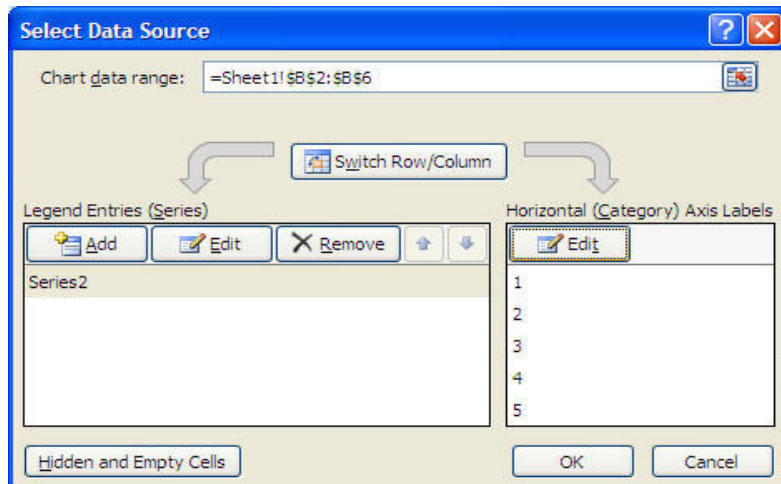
Select Data Source

Chart data range: =Sheet1!$B$2:$B$6

Switch Row/Column

Legend Entries (Series)

Add Edit Remove

Series2

Horizontal (Category) Axis Labels

Edit

1
2
3
4
5

Hidden and Empty Cells

OK Cancel